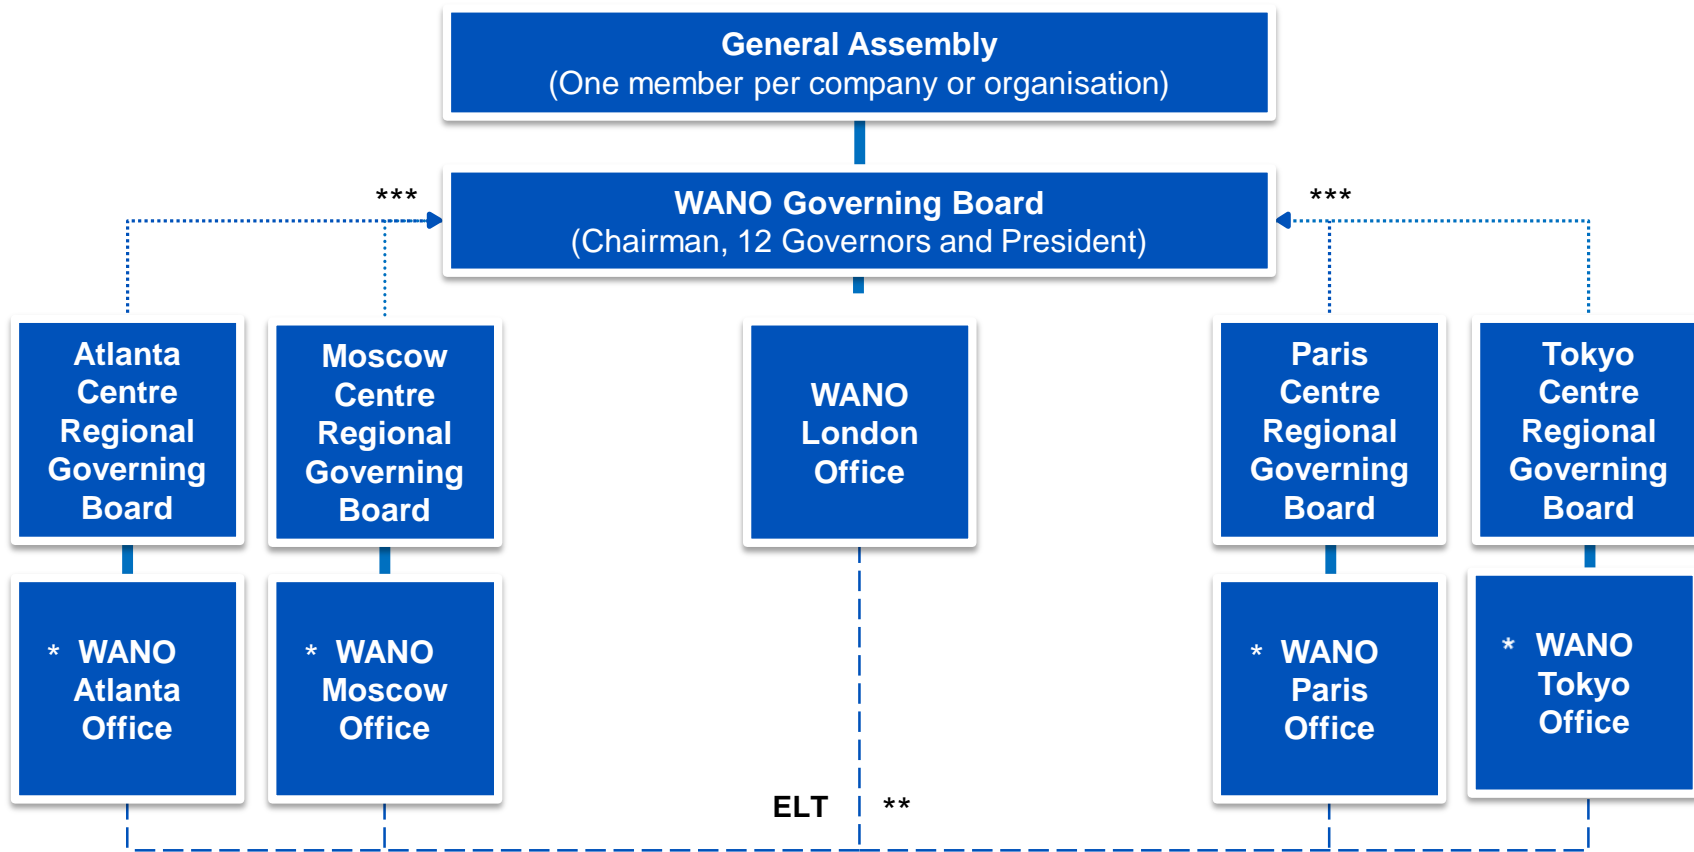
General Assembly
(One member per company or organisation)

***

WANO Governing Board
(Chairman, 12 Governors and President)

***

Atlanta Centre Regional Governing Board

Moscow Centre Regional Governing Board

WANO London Office

Paris Centre Regional Governing Board

Tokyo Centre Regional Governing Board

* WANO Atlanta Office

* WANO Moscow Office

* WANO Paris Office

* WANO Tokyo Office

ELT

**